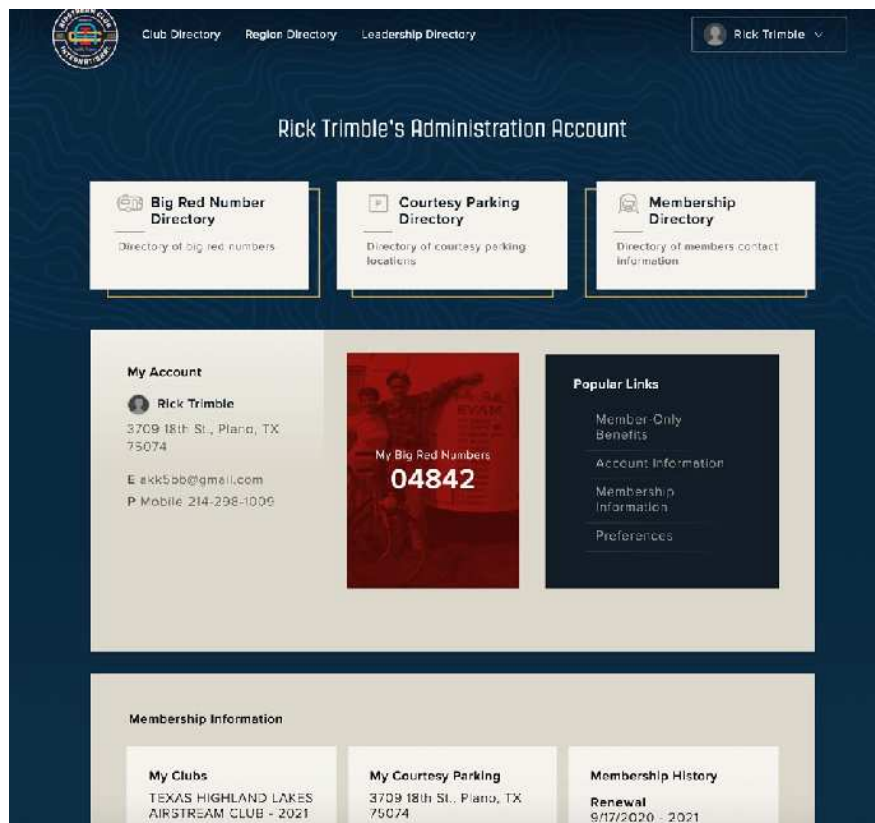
Club Directory Region Directory Leadership Directory

Rick Trimble

Rick Trimble's Administration Account

Big Red Number Directory

Directory of big red numbers

Courtesy Parking Directory

Directory of courtesy parking locations

Membership Directory

Directory of members contact information

My Account

Rick Trimble

3709 18th St., Plano, TX 75074

E akk5bb@gmail.com

P Mobile 214-298-1009

My Big Red Numbers

04842

Popular Links

Member-Only Benefits

Account Information

Membership Information

Preferences

Membership Information

My Clubs

TEXAS HIGHLAND LAKES AIRSTREAM CLUB - 2021

My Courtesy Parking

3709 18th St., Plano, TX 75074

Membership History

Renewal

9/17/2020 - 2021